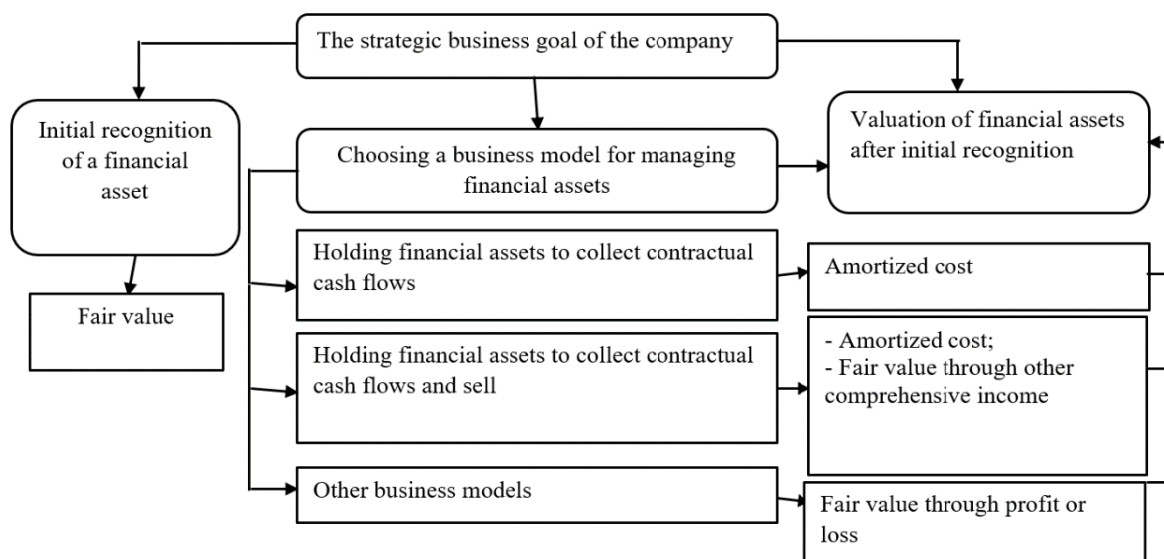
The strategic business goal of the company

Initial recognition of a financial asset

Choosing a business model for managing financial assets

Valuation of financial assets after initial recognition

Fair value

Holding financial assets to collect contractual cash flows

Amortized cost

Holding financial assets to collect contractual cash flows and sell

- Amortized cost;
- Fair value through other comprehensive income

Other business models

Fair value through profit or loss